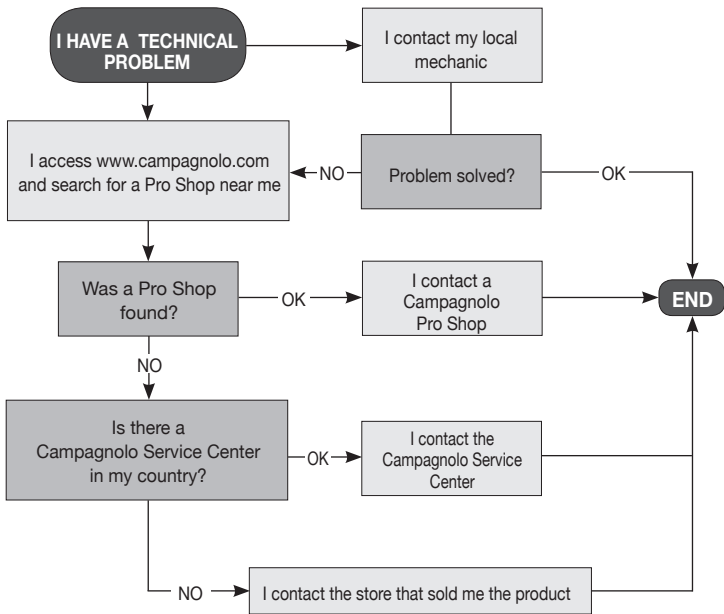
I HAVE A TECHNICAL PROBLEM

I contact my local mechanic

I access www.campagnolo.com and search for a Pro Shop near me

NO

Problem solved?

OK

Was a Pro Shop found?

OK

I contact a Campagnolo Pro Shop

END

NO

Is there a Campagnolo Service Center in my country?

OK

I contact the Campagnolo Service Center

NO

I contact the store that sold me the product